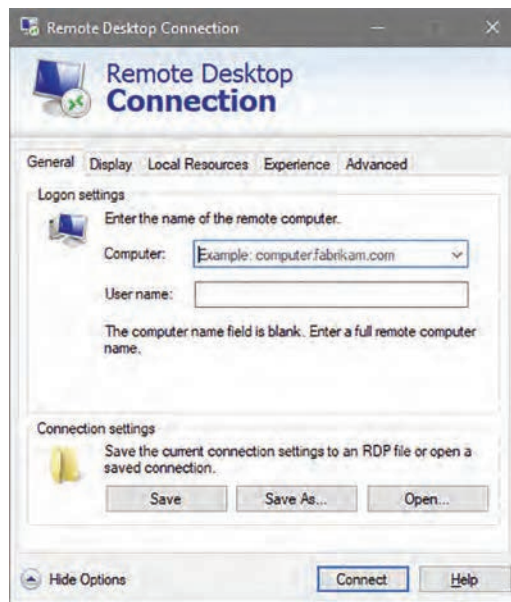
Remote Desktop Connection

Remote Desktop
Connection

General Display Local Resources Experience Advanced

Logon settings

Enter the name of the remote computer.

Computer: Example: computer.fabrikam.com

User name:

The computer name field is blank. Enter a full remote computer name.

Connection settings

Save the current connection settings to an RDP file or open a saved connection.

Save Save As... Open...

Hide Options Connect Help